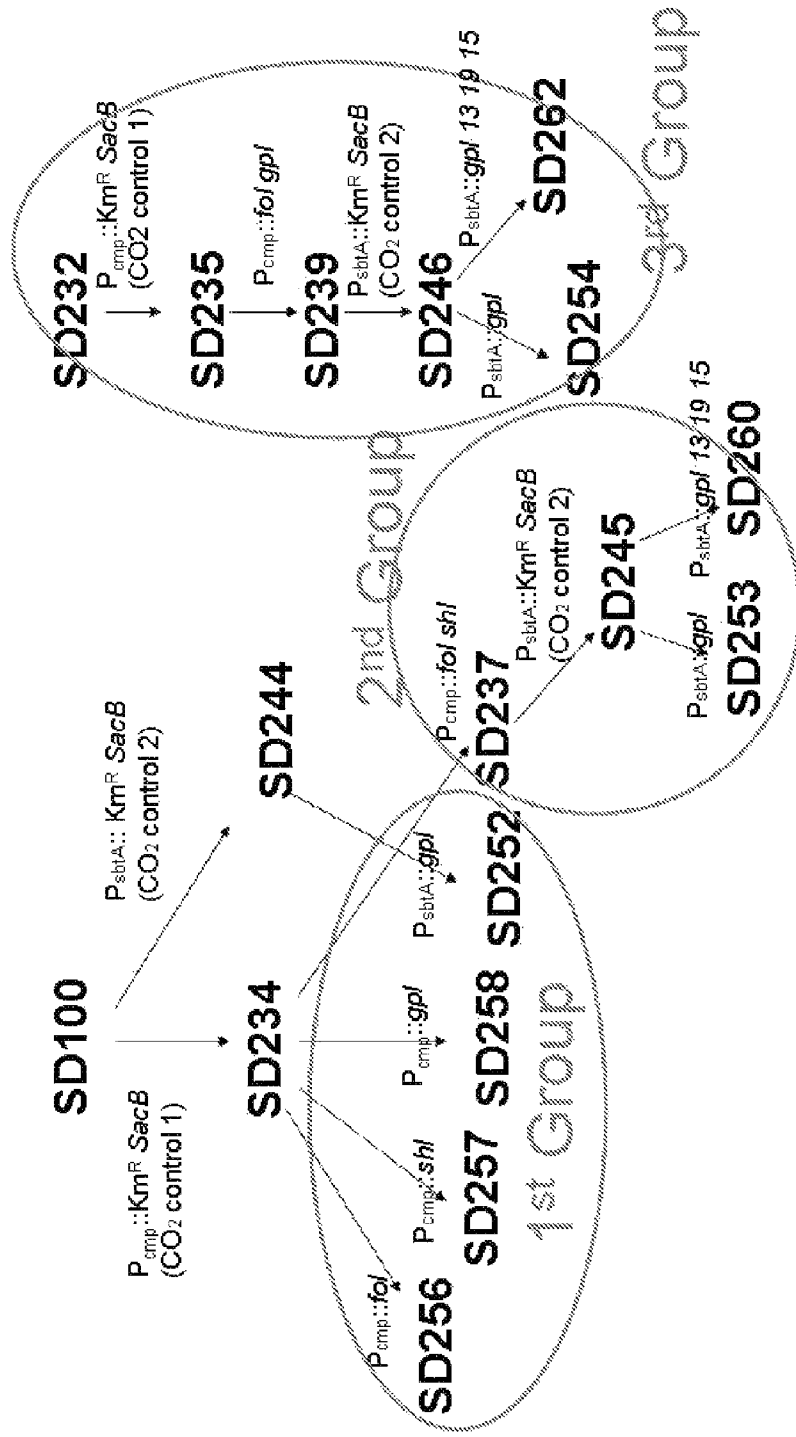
SD100

$P_{cmp}$::Km$^R$ *SacB* (CO$_2$ control 1)

$P_{sbtA}$:: Km$^R$ *SacB* (CO$_2$ control 2)

SD234

SD244

$P_{cmp}$::*fol*

$P_{cmp}$::*shl*

$P_{cmp}$::*gpl*

$P_{sbtA}$::*gpl*

SD256 SD257 SD258 SD252

1st Group

$P_{cmp}$::*fol shl*

SD237

$P_{sbtA}$::Km$^R$ *SacB* (CO$_2$ control 2)

SD245

$P_{sbtA}$::*gpl*

$P_{sbtA}$::*gpl* 13 19 15

SD253 SD260

2nd Group

SD232

$P_{cmp}$::Km$^R$ *SacB* (CO2 control 1)

SD235

$P_{cmp}$::*fol gpl*

SD239

$P_{sbtA}$::Km$^R$ *SacB* (CO$_2$ control 2)

SD246

$P_{sbtA}$::*gpl*

$P_{sbtA}$::*gpl* 13 19 15

SD254 SD262

3rd Group